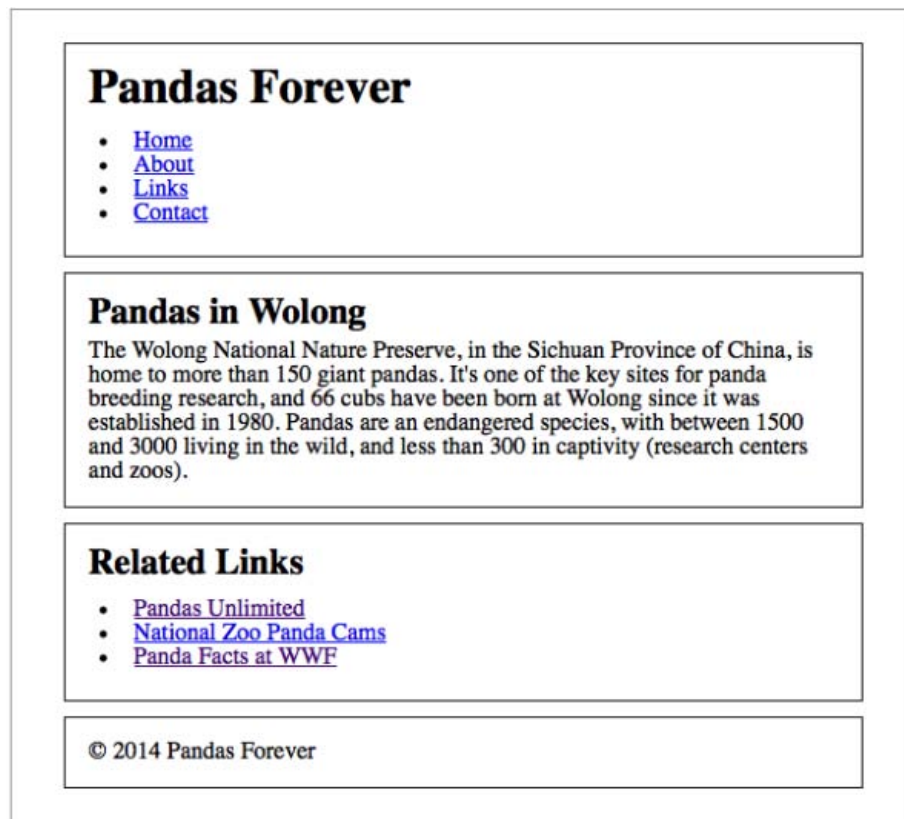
# Pandas Forever

- Home
- About
- Links
- Contact

## Pandas in Wolong

The Wolong National Nature Preserve, in the Sichuan Province of China, is home to more than 150 giant pandas. It's one of the key sites for panda breeding research, and 66 cubs have been born at Wolong since it was established in 1980. Pandas are an endangered species, with between 1500 and 3000 living in the wild, and less than 300 in captivity (research centers and zoos).

## Related Links

- Pandas Unlimited
- National Zoo Panda Cams
- Panda Facts at WWF

© 2014 Pandas Forever